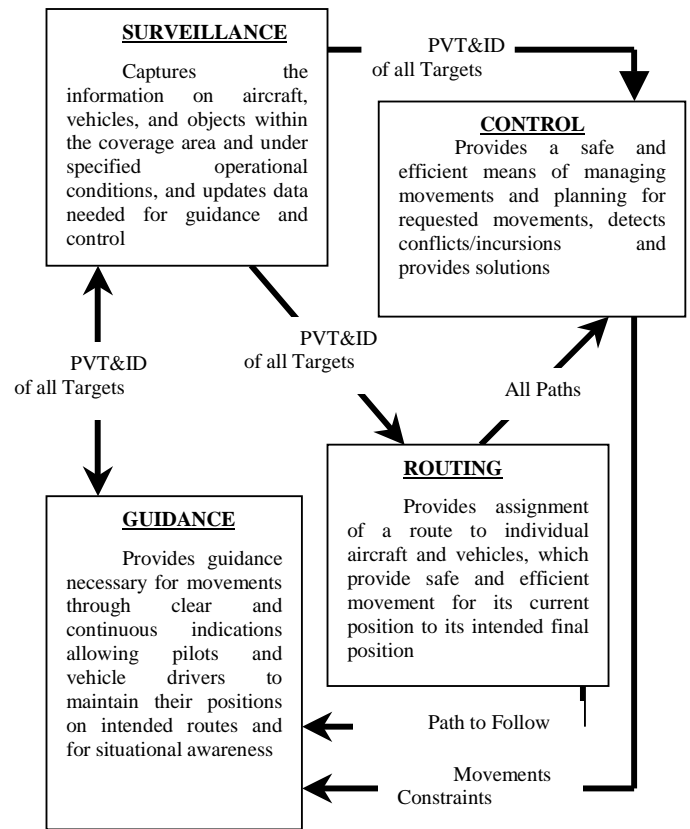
SURVEILLANCE

Captures the information on aircraft, vehicles, and objects within the coverage area and under specified operational conditions, and updates data needed for guidance and control

PVT&ID of all Targets

CONTROL

Provides a safe and efficient means of managing movements and planning for requested movements, detects conflicts/incursions and provides solutions

PVT&ID of all Targets

PVT&ID of all Targets

All Paths

ROUTING

Provides assignment of a route to individual aircraft and vehicles, which provide safe and efficient movement for its current position to its intended final position

GUIDANCE

Provides guidance necessary for movements through clear and continuous indications allowing pilots and vehicle drivers to maintain their positions on intended routes and for situational awareness

Path to Follow

Movements Constraints